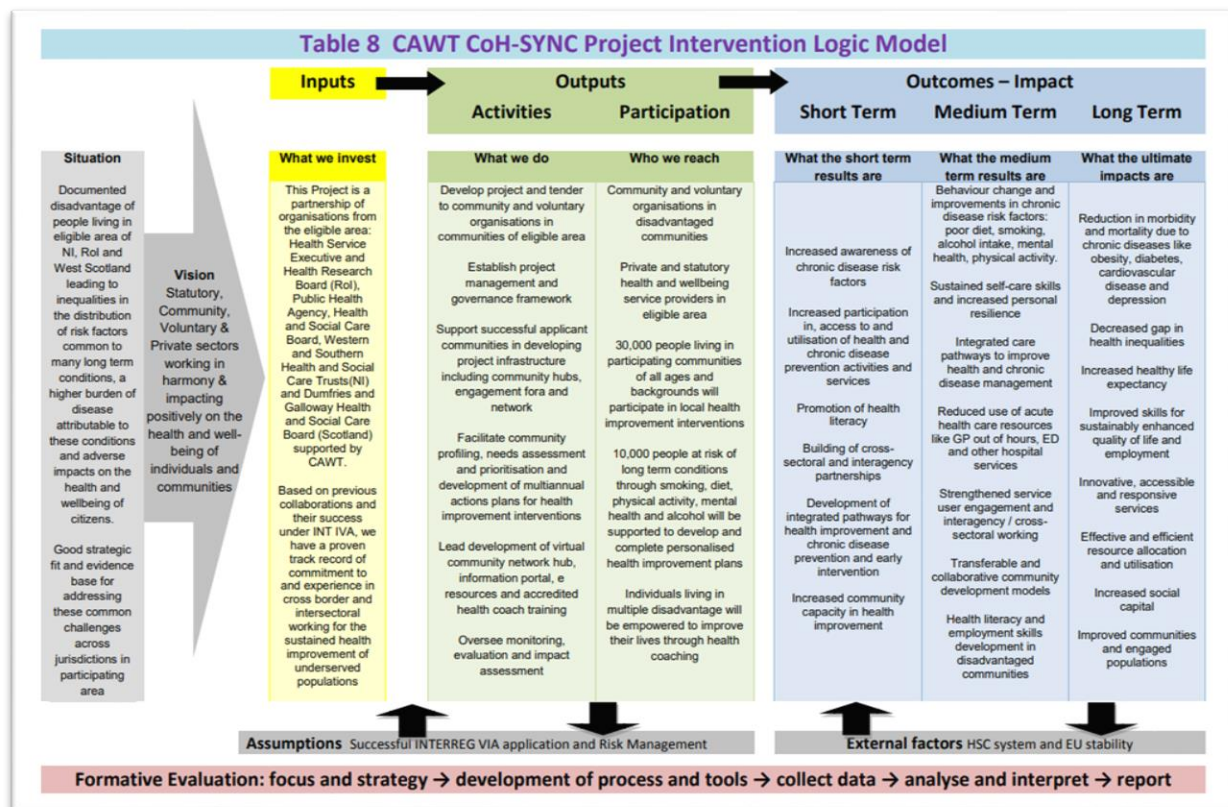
Table 8 CAWT CoH-SYNC Project Intervention Logic Model

Inputs

Outputs

Activities Participation

Outcomes – Impact

Short Term Medium Term Long Term

Situation

Documented disadvantage of people living in eligible area of NI, RoI and West Scotland leading to inequalities in the distribution of risk factors common to many long term conditions, a higher burden of disease attributable to these conditions and adverse impacts on the health and wellbeing of citizens.

Good strategic fit and evidence base for addressing these common challenges across jurisdictions in participating area

Vision
Statutory, Community, Voluntary & Private sectors working in harmony & impacting positively on the health and well-being of individuals and communities

What we invest

This Project is a partnership of organisations from the eligible area: Health Service Executive and Health Research Board (RoI), Public Health Agency, Health and Social Care Board, Western and Southern Health and Social Care Trusts(NI) and Dumfries and Galloway Health and Social Care Board (Scotland) supported by CAWT.

Based on previous collaborations and their success under INT IVA, we have a proven track record of commitment to and experience in cross border and intersectoral working for the sustained health improvement of underserved populations

What we do

Develop project and tender to community and voluntary organisations in communities of eligible area

Establish project management and governance framework

Support successful applicant communities in developing project infrastructure including community hubs, engagement fora and network

Facilitate community profiling, needs assessment and prioritisation and development of multiannual actions plans for health improvement interventions

Lead development of virtual community network hub, information portal, e resources and accredited health coach training

Oversee monitoring, evaluation and impact assessment

Who we reach

Community and voluntary organisations in disadvantaged communities

Private and statutory health and wellbeing service providers in eligible area

30,000 people living in participating communities of all ages and backgrounds will participate in local health improvement interventions

10,000 people at risk of long term conditions through smoking, diet, physical activity, mental health and alcohol will be supported to develop and complete personalised health improvement plans

Individuals living in multiple disadvantage will be empowered to improve their lives through health coaching

What the short term results are

Increased awareness of chronic disease risk factors

Increased participation in, access to and utilisation of health and chronic disease prevention activities and services

Promotion of health literacy

Building of cross-sectoral and interagency partnerships

Development of integrated pathways for health improvement and chronic disease prevention and early intervention

Increased community capacity in health improvement

What the medium term results are

Behaviour change and improvements in chronic disease risk factors: poor diet, smoking, alcohol intake, mental health, physical activity.

Sustained self-care skills and increased personal resilience

Integrated care pathways to improve health and chronic disease management

Reduced use of acute health care resources like GP out of hours, ED and other hospital services

Strengthened service user engagement and interagency / cross-sectoral working

Transferable and collaborative community development models

Health literacy and employment skills development in disadvantaged communities

What the ultimate impacts are

Reduction in morbidity and mortality due to chronic diseases like obesity, diabetes, cardiovascular disease and depression

Decreased gap in health inequalities

Increased healthy life expectancy

Improved skills for sustainably enhanced quality of life and employment

Innovative, accessible and responsive services

Effective and efficient resource allocation and utilisation

Increased social capital

Improved communities and engaged populations

Assumptions Successful INTERREG VIA application and Risk Management

External factors HSC system and EU stability

Formative Evaluation: focus and strategy → development of process and tools → collect data → analyse and interpret → report